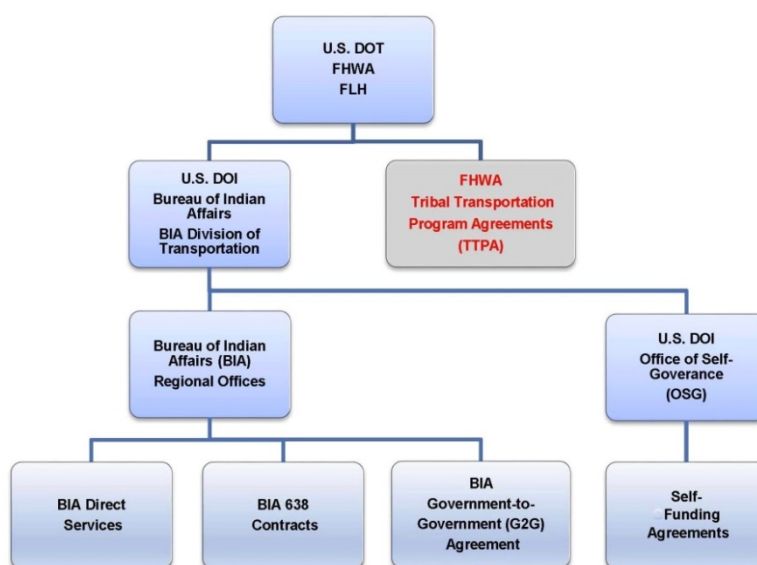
U.S. DOT
FHWA
FLH

U.S. DOI
Bureau of Indian Affairs
BIA Division of Transportation

FHWA
Tribal Transportation Program Agreements
(TTPA)

Bureau of Indian Affairs (BIA)
Regional Offices

U.S. DOI
Office of Self-Goverance
(OSG)

BIA Direct Services

BIA 638 Contracts

BIA
Government-to-Government (G2G)
Agreement

Self-Funding Agreements